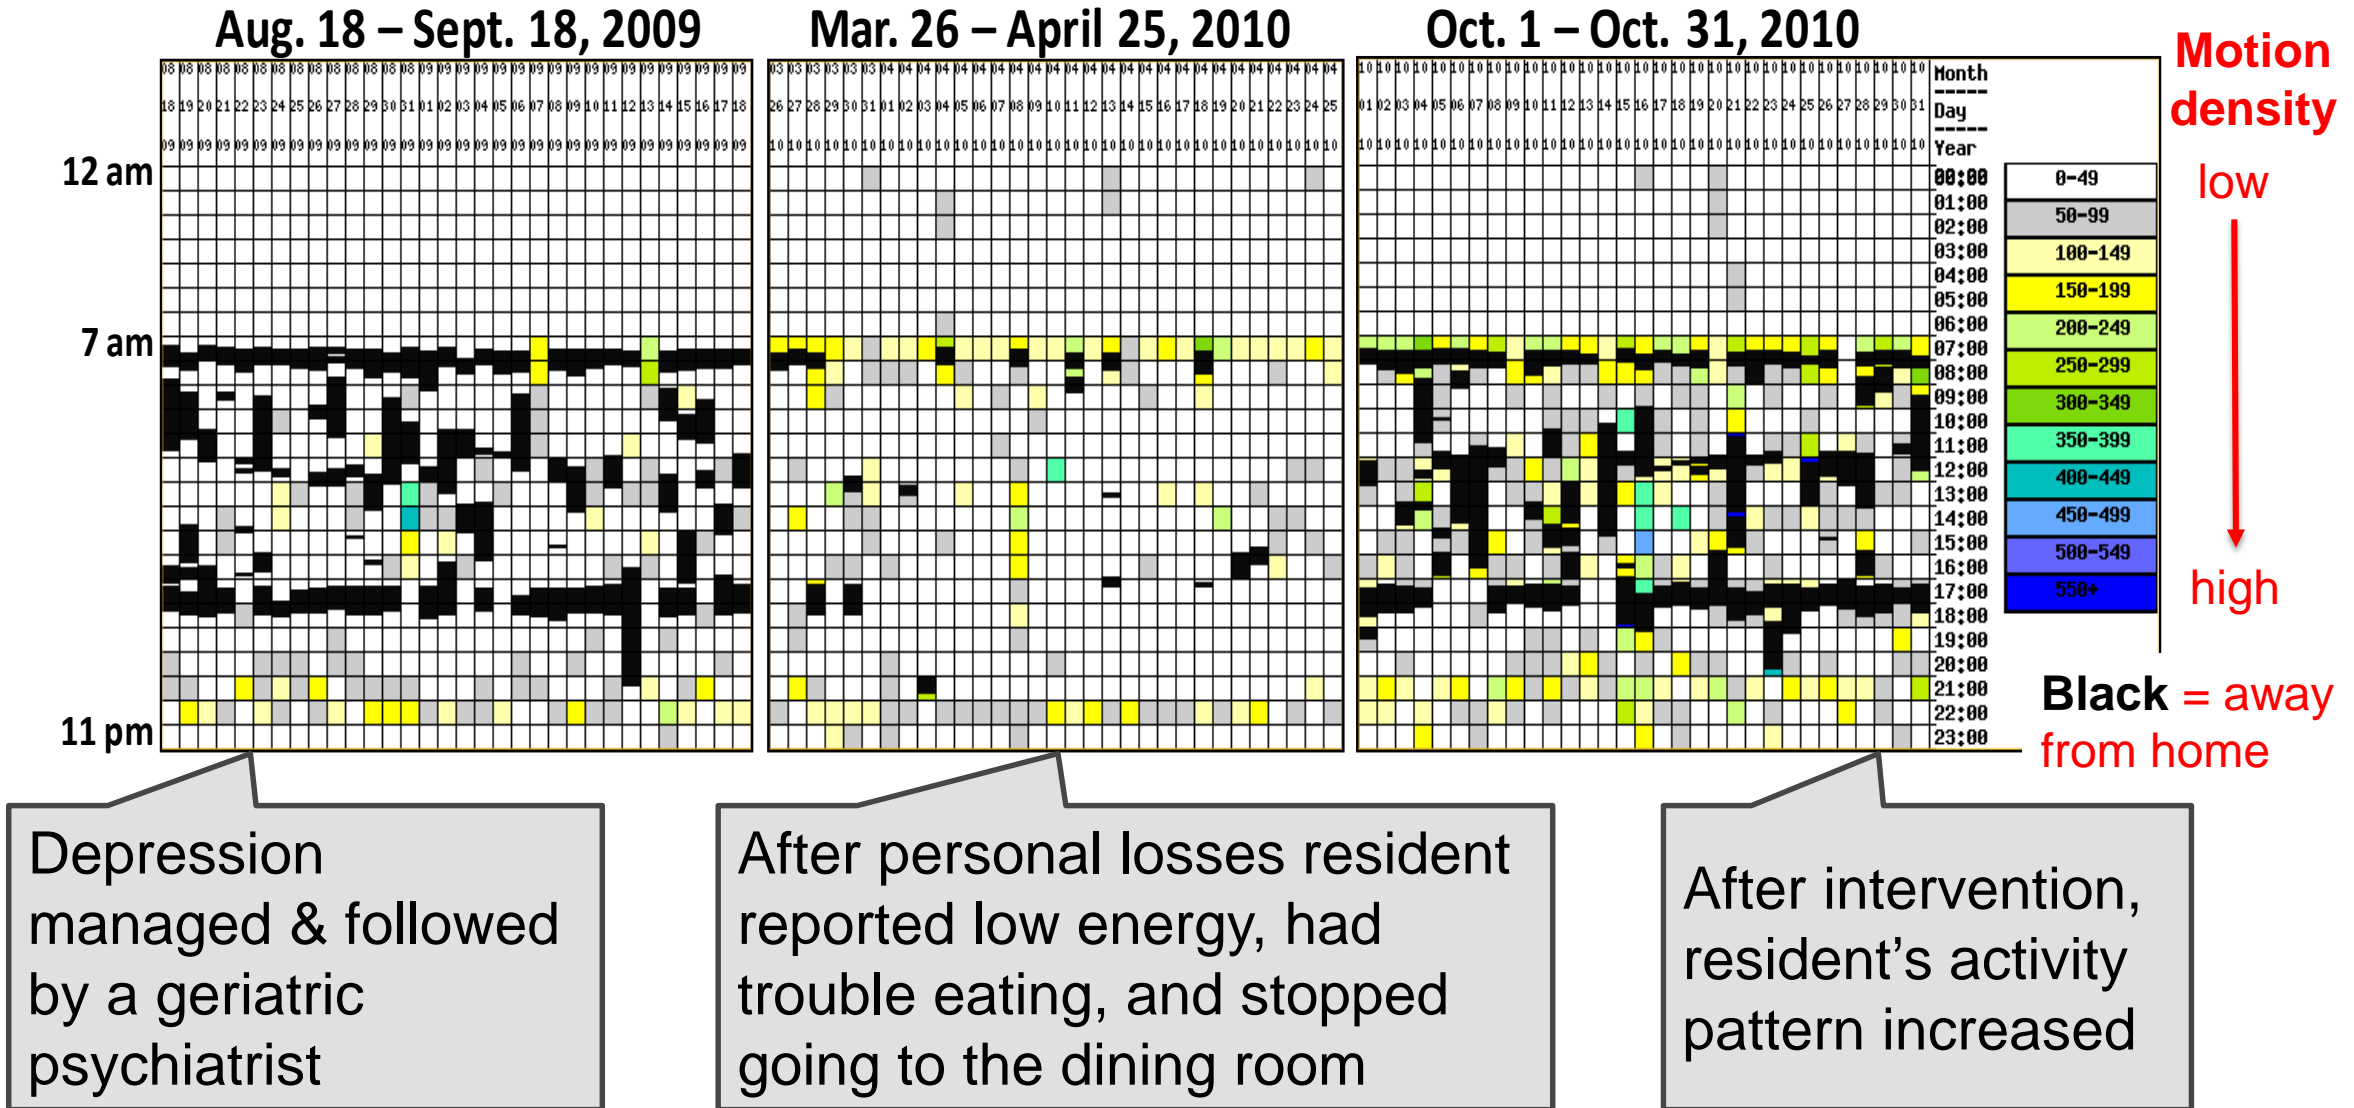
Aug. 18 – Sept. 18, 2009

Mar. 26 – April 25, 2010

Oct. 1 – Oct. 31, 2010

Motion density

low

high

12 am

7 am

11 pm

Month
Day
Year

| 00:00 |
|---|
| 01:00 |
| 02:00 |
| 03:00 |
| 04:00 |
| 05:00 |
| 06:00 |
| 07:00 |
| 08:00 |
| 09:00 |
| 10:00 |
| 11:00 |
| 12:00 |
| 13:00 |
| 14:00 |
| 15:00 |
| 16:00 |
| 17:00 |
| 18:00 |
| 19:00 |
| 20:00 |
| 21:00 |
| 22:00 |
| 23:00 |

| 0-49 |
|---|
| 50-99 |
| 100-149 |
| 150-199 |
| 200-249 |
| 250-299 |
| 300-349 |
| 350-399 |
| 400-449 |
| 450-499 |
| 500-549 |
| 550+ |

Black = away from home

Depression managed & followed by a geriatric psychiatrist

After personal losses resident reported low energy, had trouble eating, and stopped going to the dining room

After intervention, resident's activity pattern increased